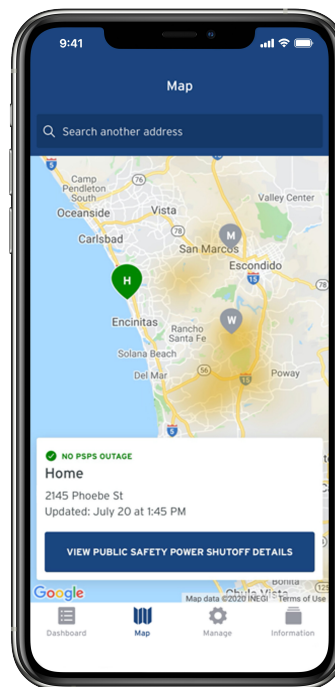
9:41

Map

Search another address

Camp Pendleton South

76

Valley Center

Oceanside

Vista

M

Carlsbad

San Marcos

Escondido

H

78

15

Encinitas

W

Rancho Santa Fe

Solana Beach

Del Mar

56

Poway

5

NO PSPS OUTAGE

Home

2145 Phoebe St

Updated: July 20 at 1:45 PM

VIEW PUBLIC SAFETY POWER SHUTOFF DETAILS

Google

Map data ©2020 INEGI Terms of Use

Chula Vista

Dashboard

Map

Manage

Information